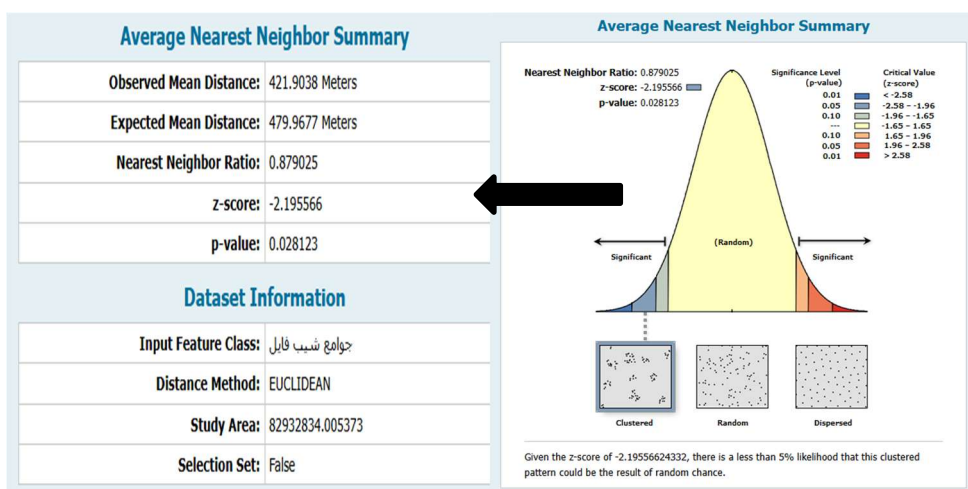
Average Nearest Neighbor Summary

| | |
|---|---|
| Observed Mean Distance: | 421.9038 Meters |
| Expected Mean Distance: | 479.9677 Meters |
| Nearest Neighbor Ratio: | 0.879025 |
| z-score: | -2.195566 |
| p-value: | 0.028123 |

Dataset Information

| | |
|---|---|
| Input Feature Class: | جوامع شيب فايل |
| Distance Method: | EUCLIDEAN |
| Study Area: | 82932834.005373 |
| Selection Set: | False |

Average Nearest Neighbor Summary

Nearest Neighbor Ratio: 0.879025
z-score: -2.195566
p-value: 0.028123

| Significance Level (p-value) | Critical Value (z-score) |
|---|---|
| 0.01 | < -2.58 |
| 0.05 | -2.58 - -1.96 |
| 0.10 | -1.96 - -1.65 |
| --- | -1.65 - 1.65 |
| 0.10 | 1.65 - 1.96 |
| 0.05 | 1.96 - 2.58 |
| 0.01 | > 2.58 |

Significant
(Random)
Significant

Clustered
Random
Dispersed

Given the z-score of -2.19556624332, there is a less than 5% likelihood that this clustered pattern could be the result of random chance.